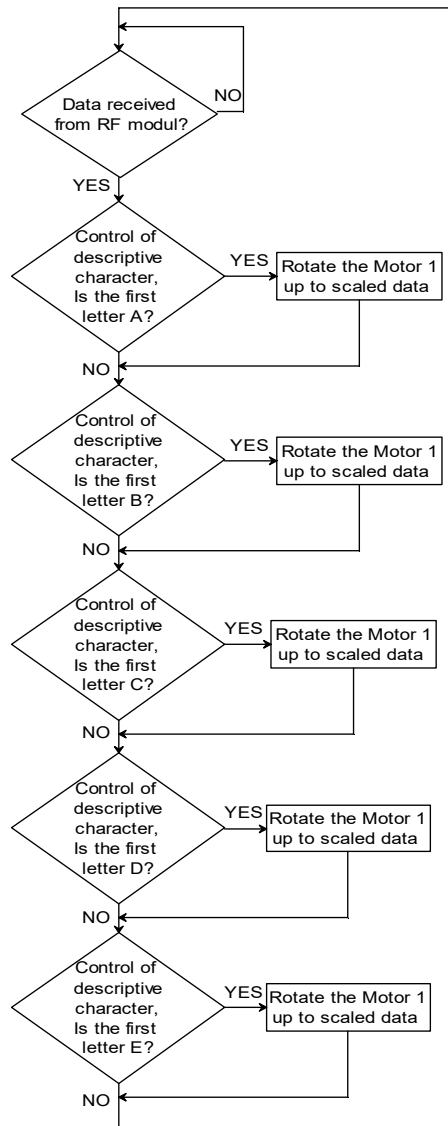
Data received from RF modul?

NO

YES

Control of descriptive character, Is the first letter A?

YES

Rotate the Motor 1 up to scaled data

NO

Control of descriptive character, Is the first letter B?

YES

Rotate the Motor 1 up to scaled data

NO

Control of descriptive character, Is the first letter C?

YES

Rotate the Motor 1 up to scaled data

NO

Control of descriptive character, Is the first letter D?

YES

Rotate the Motor 1 up to scaled data

NO

Control of descriptive character, Is the first letter E?

YES

Rotate the Motor 1 up to scaled data

NO